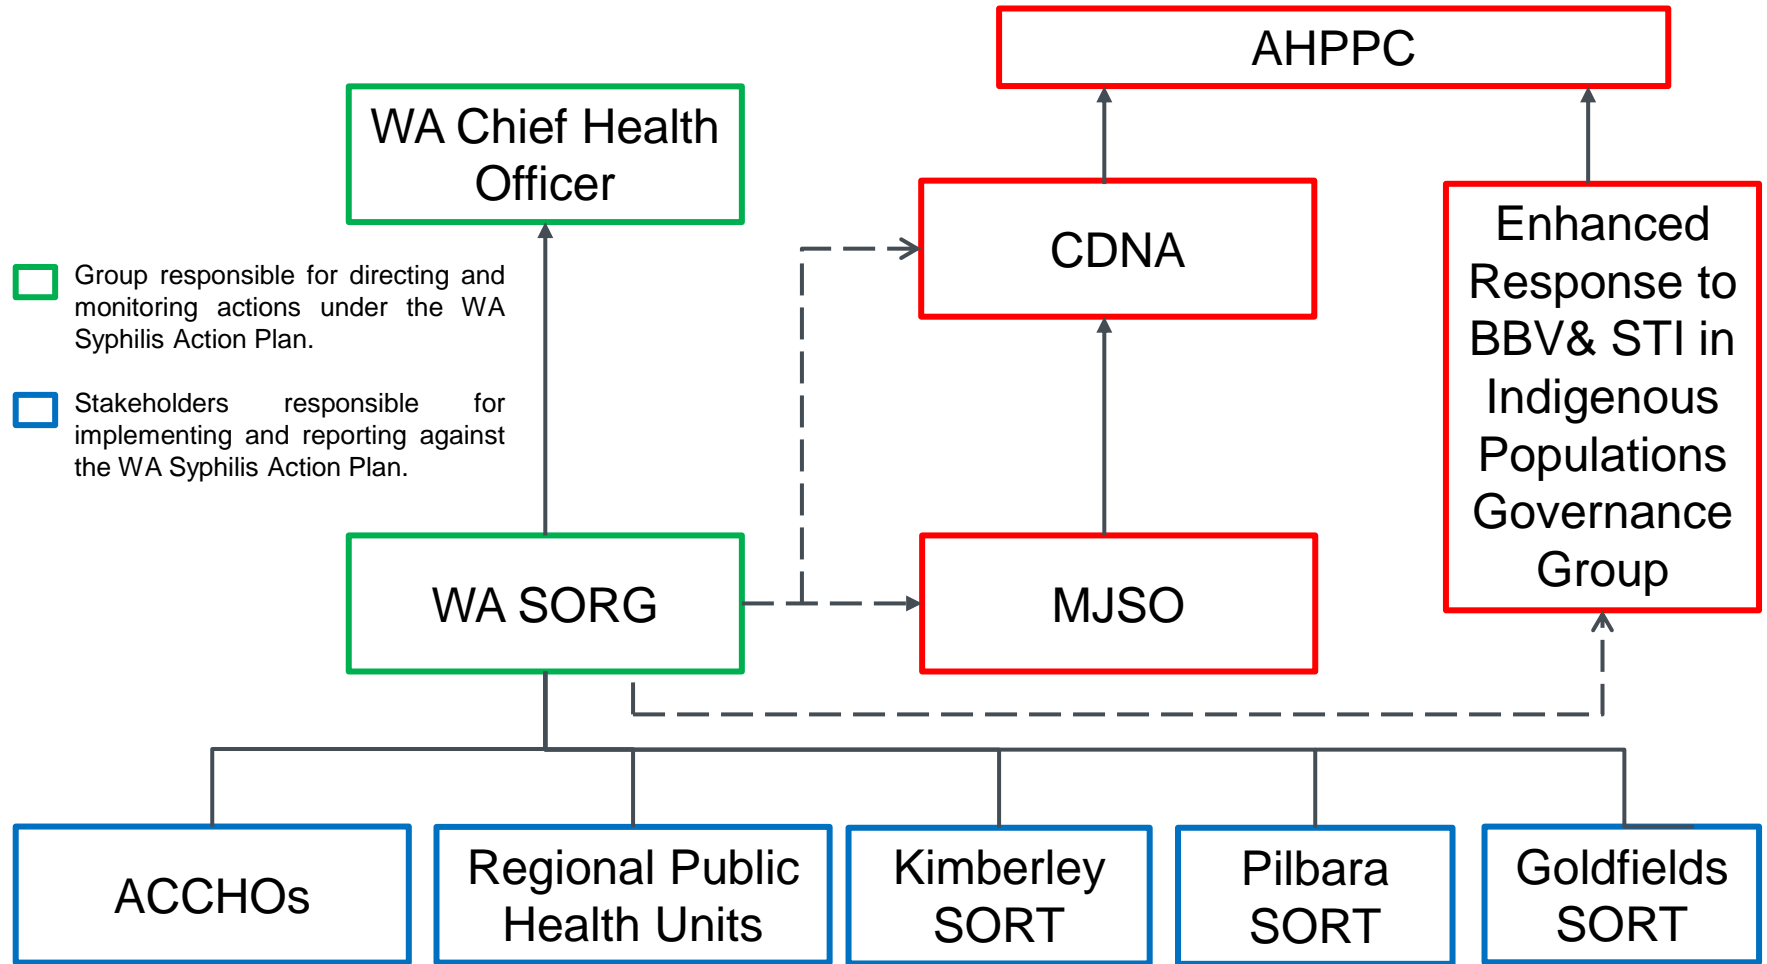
AHPPC

WA Chief Health Officer

CDNA

Enhanced Response to BBV& STI in Indigenous Populations Governance Group

Group responsible for directing and monitoring actions under the WA Syphilis Action Plan.

Stakeholders responsible for implementing and reporting against the WA Syphilis Action Plan.

WA SORG

MJSO

ACCHOs

Regional Public Health Units

Kimberley SORT

Pilbara SORT

Goldfields SORT